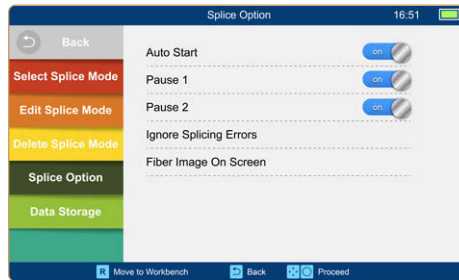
Splice Option
16:51

Back
Select Splice Mode
Edit Splice Mode
Delete Splice Mode
Splice Option
Data Storage

Auto Start on
Pause 1 on
Pause 2 on
Ignore Splicing Errors
Fiber Image On Screen

R Move to Workbench
Back
Proceed